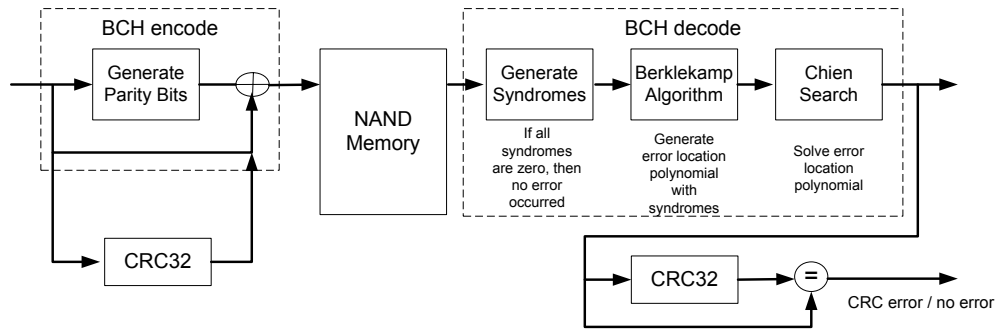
BCH encode

Generate Parity Bits

CRC32

NAND Memory

BCH decode

Generate Syndromes

If all syndromes are zero, then no error occurred

Berklekamp Algorithm

Generate error location polynomial with syndromes

Chien Search

Solve error location polynomial

CRC32

=

CRC error / no error